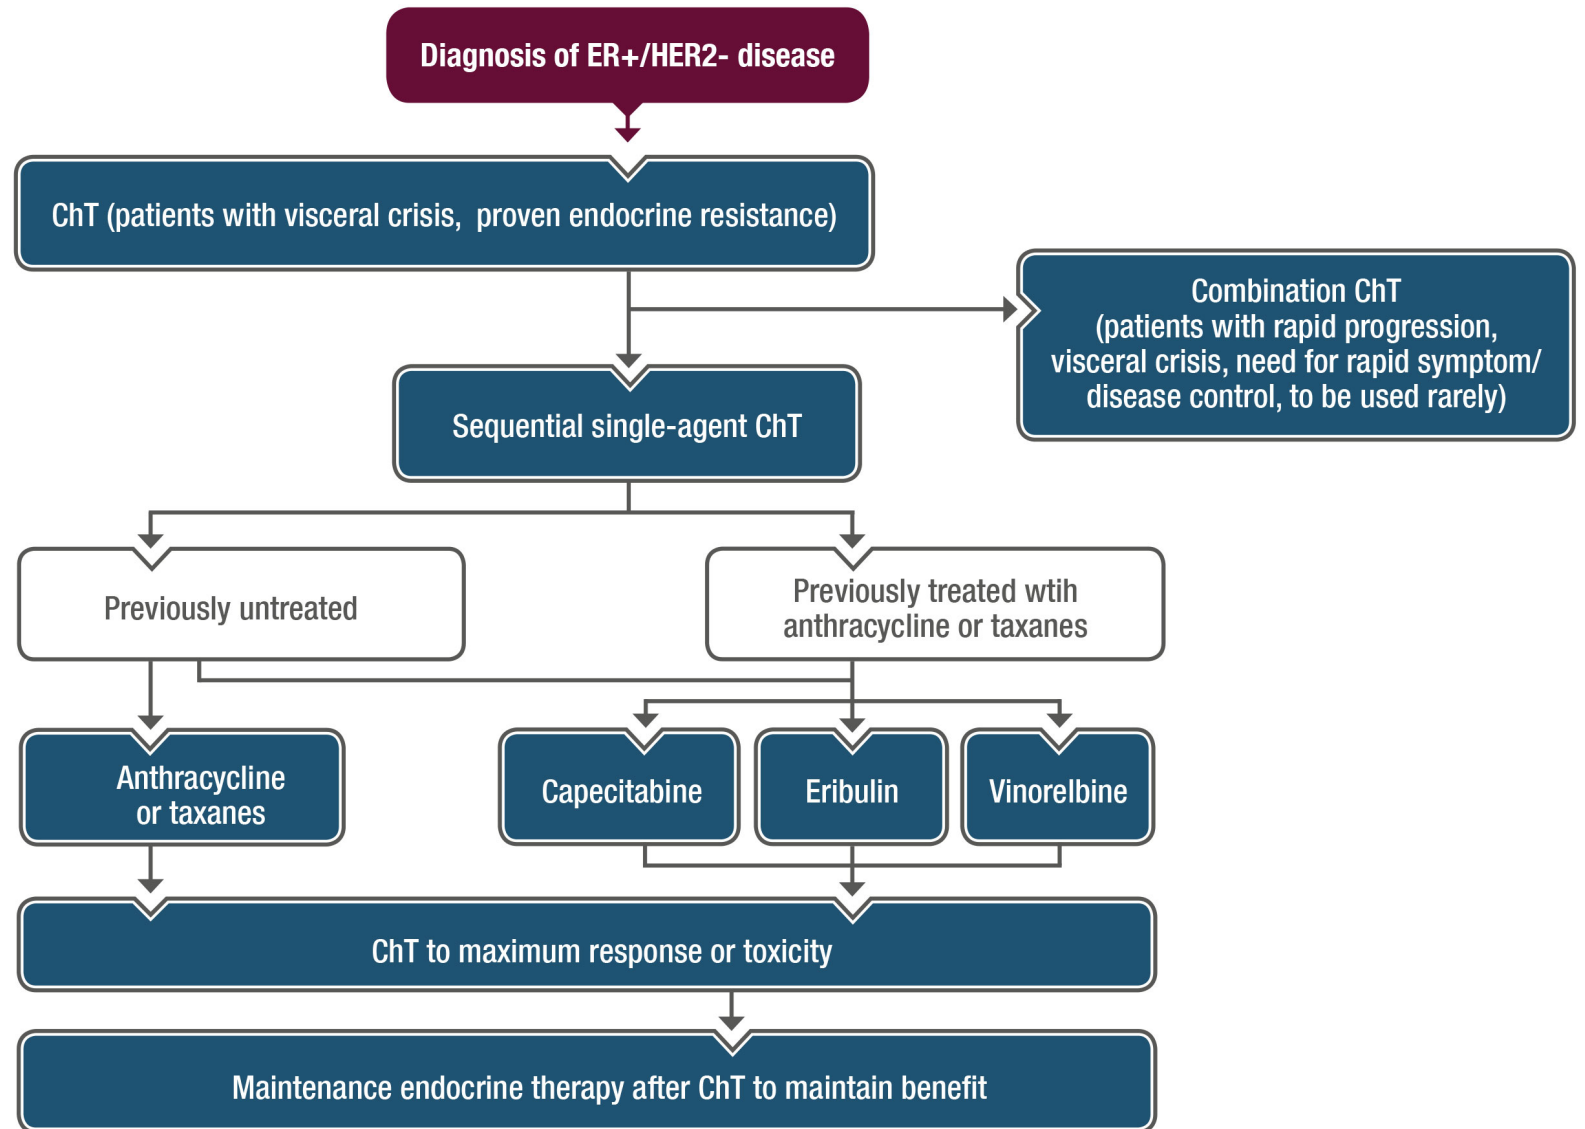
Diagnosis of ER+/HER2- disease

ChT (patients with visceral crisis, proven endocrine resistance)

Combination ChT (patients with rapid progression, visceral crisis, need for rapid symptom/ disease control, to be used rarely)

Sequential single-agent ChT

Previously untreated

Previously treated wtih anthracycline or taxanes

Anthracycline or taxanes

Capecitabine

Eribulin

Vinorelbine

ChT to maximum response or toxicity

Maintenance endocrine therapy after ChT to maintain benefit